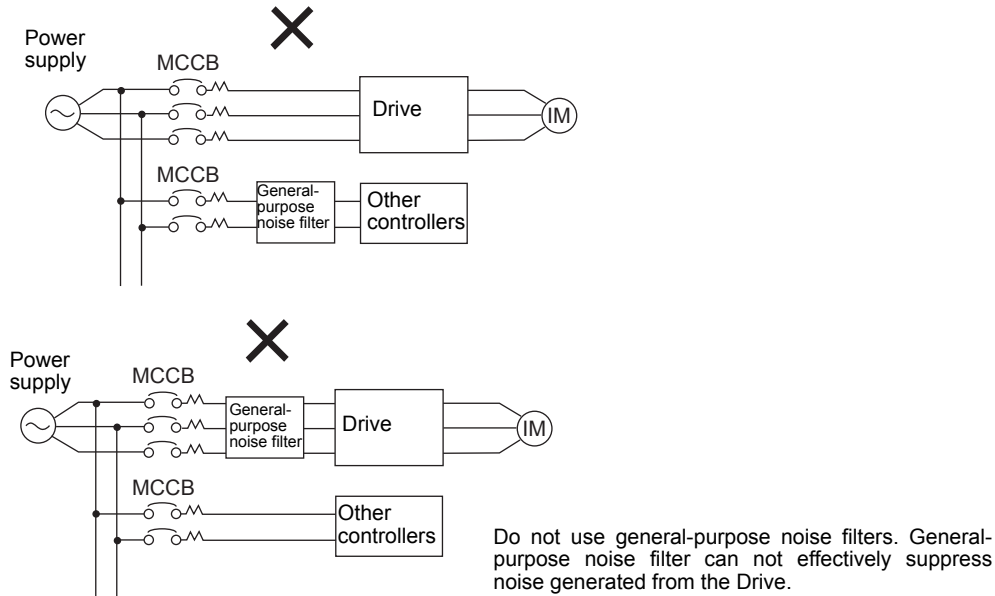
Power supply

MCCB

Drive

IM

MCCB

General-purpose noise filter

Other controllers

Power supply

MCCB

General-purpose noise filter

Drive

IM

MCCB

Other controllers

Do not use general-purpose noise filters. General-purpose noise filter can not effectively suppress noise generated from the Drive.